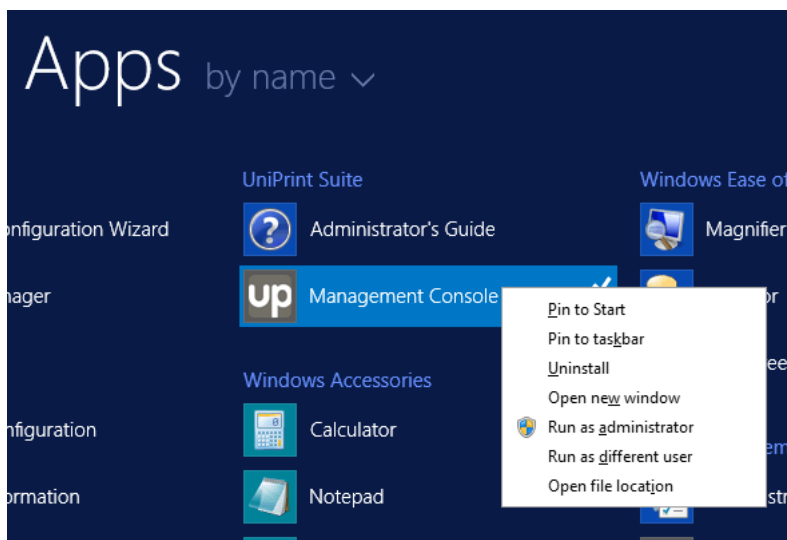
Apps by name

onfiguration Wizard

nager

nfiguration

ormation

UniPrint Suite

Administrator's Guide

up Management Console

Windows Accessories

Calculator

Notepad

Windows Ease of

Magnifier

or

ee

em

str

Pin to Start
Pin to taskbar
Uninstall
Open new window
Run as administrator
Run as different user
Open file location